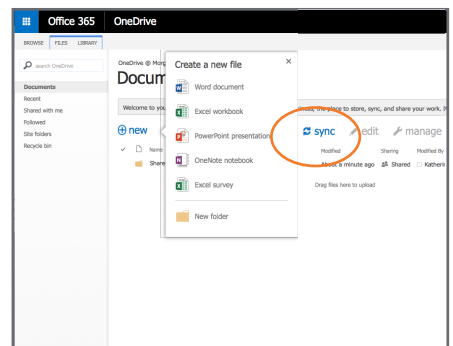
Office 365 OneDrive

BROWSE FILES LIBRARY

search OneDrive

Documents
Recent
Shared with me
Followed
Site folders
Recycle bin

OneDrive @ Morg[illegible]
Docum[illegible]

Welcome to you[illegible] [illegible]ive, the place to store, sync, and share your work. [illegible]

⊕ new

Name
Share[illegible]

Create a new file ×

Word document
Excel workbook
PowerPoint presentation
OneNote notebook
Excel survey
New folder

sync edit manage

Modified Sharing Modified By
About a minute ago Shared Katherin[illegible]

Drag files here to upload